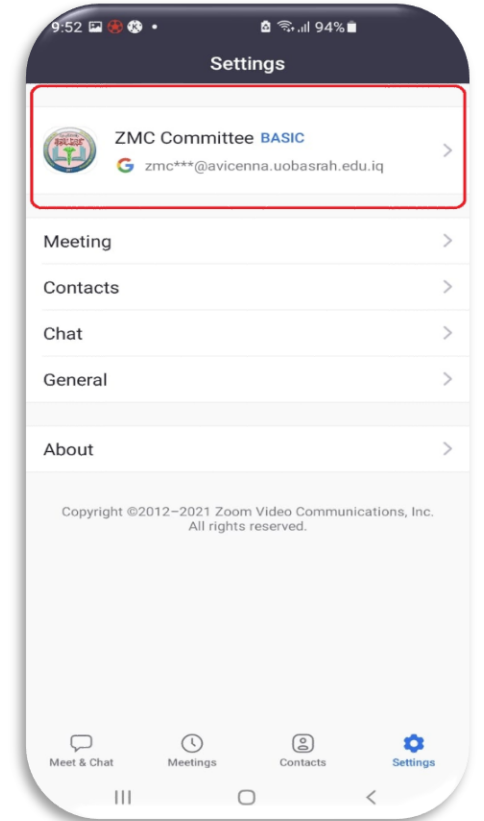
9:52 94%

Settings

ZMC Committee BASIC
G zmc***@avicenna.uobasrah.edu.iq

Meeting

Contacts

Chat

General

About

Copyright ©2012–2021 Zoom Video Communications, Inc. All rights reserved.

Meet & Chat
Meetings
Contacts
Settings